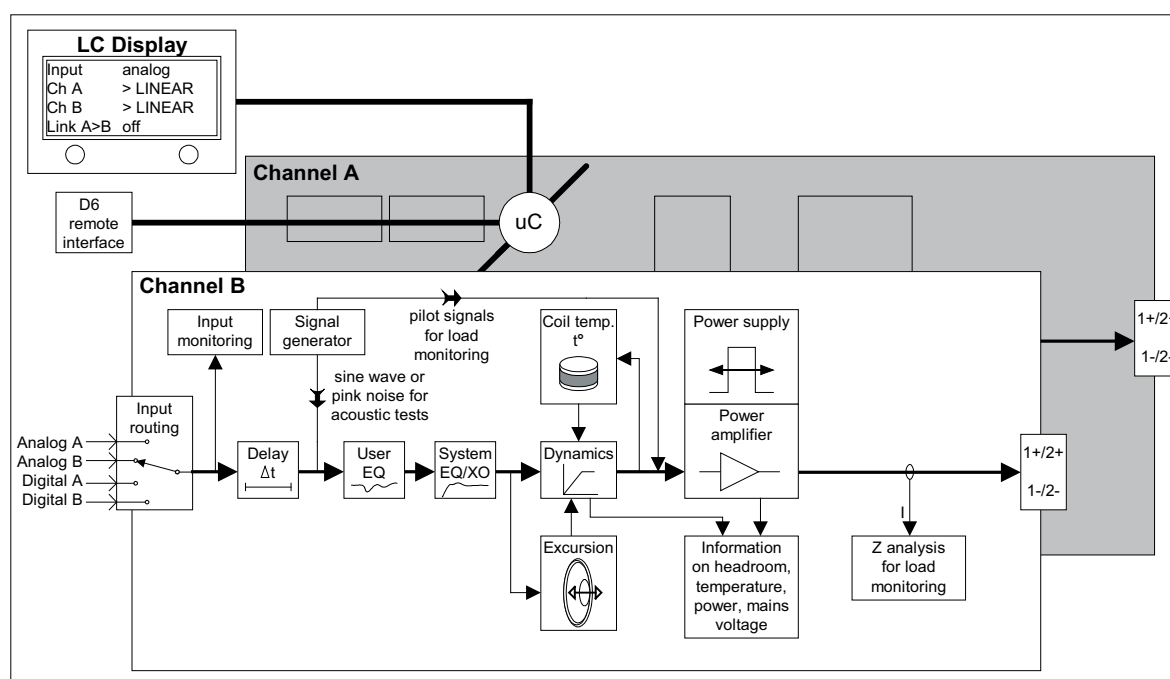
LC Display
Input analog
Ch A > LINEAR
Ch B > LINEAR
Link A>B off

Channel A

D6 remote interface

uC

1+/2+
1-/2-

Channel B

Input monitoring

Signal generator

pilot signals for load monitoring

sine wave or pink noise for acoustic tests

Coil temp. t°

Power supply

Input routing

Analog A
Analog B
Digital A
Digital B

Delay
Δt

User EQ

System EQ/XO

Dynamics

Power amplifier

1+/2+
1-/2-

Excursion

Information on headroom, temperature, power, mains voltage

I

Z analysis for load monitoring